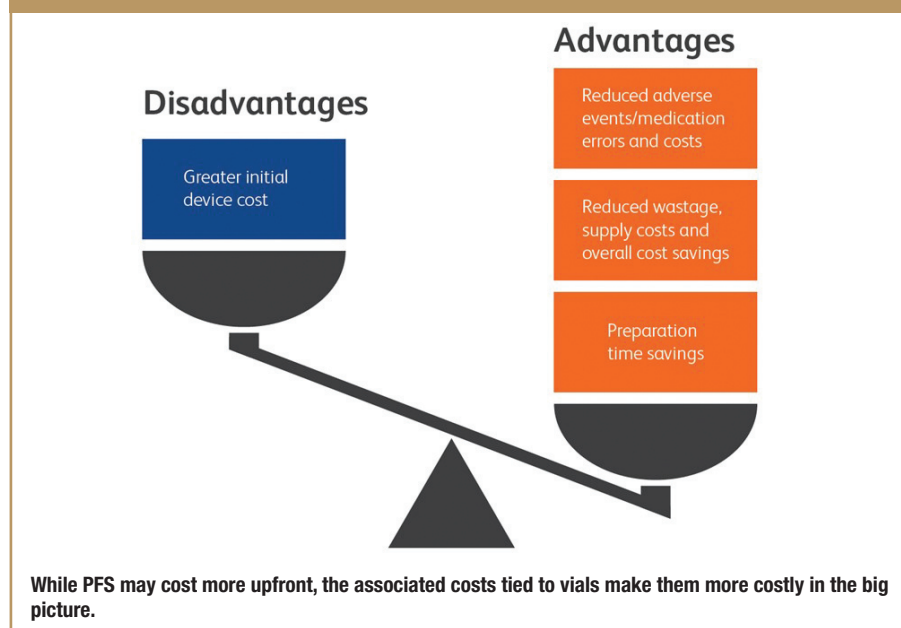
Advantages

Disadvantages

Greater initial device cost

Reduced adverse events/medication errors and costs

Reduced wastage, supply costs and overall cost savings

Preparation time savings

While PFS may cost more upfront, the associated costs tied to vials make them more costly in the big picture.